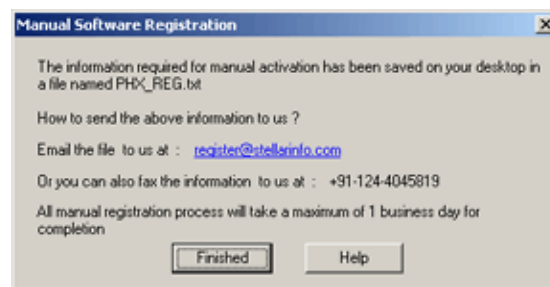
Manual Software Registration

The information required for manual activation has been saved on your desktop in a file named PHX_REG.txt

How to send the above information to us ?

Email the file to us at : register@stellarinfo.com

Or you can also fax the information to us at : +91-124-4045819

All manual registration process will take a maximum of 1 business day for completion

Finished

Help